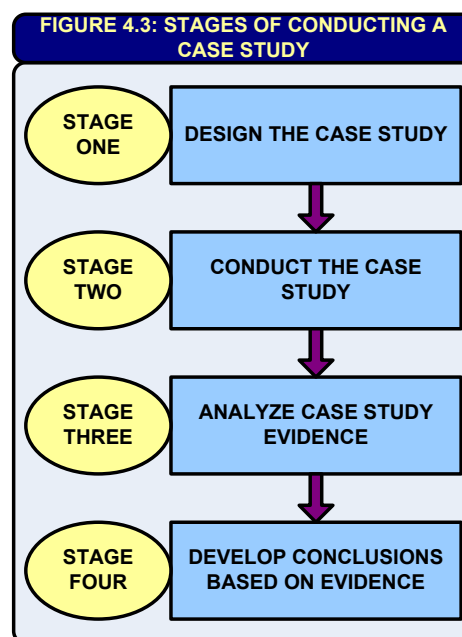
FIGURE 4.3: STAGES OF CONDUCTING A CASE STUDY

STAGE ONE

DESIGN THE CASE STUDY

STAGE TWO

CONDUCT THE CASE STUDY

STAGE THREE

ANALYZE CASE STUDY EVIDENCE

STAGE FOUR

DEVELOP CONCLUSIONS BASED ON EVIDENCE